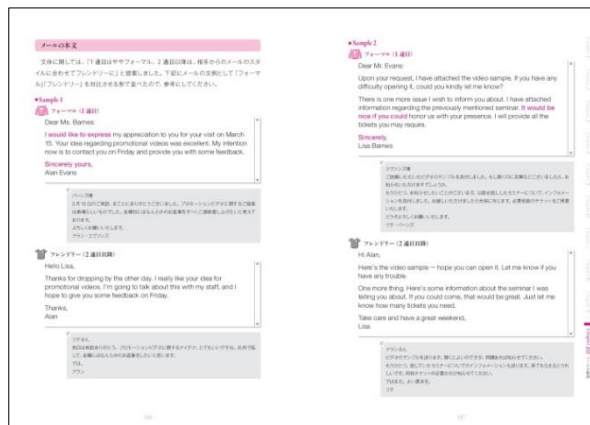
メールの本文

文体に関しては、「1 通目はややフォーマル、2 通目以降は、相手からのメールのスタイルに合わせて『フレンドリー』に」と提案しました。下記にメールの文例として「フォーマル」「フレンドリー」を対比させる形で並べたので、参考にしてください。

●Sample 1

フォーマル（1 通目）

Dear Ms. Barnes:

I would like to express my appreciation to you for your visit on March 15. Your idea regarding promotional videos was excellent. My intention now is to contact you on Friday and provide you with some feedback.

Sincerely yours,
Alan Evans

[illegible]

フレンドリー（2 通目以降）

Hello Lisa,

Thanks for dropping by the other day. I really like your idea for promotional videos. I'm going to talk about this with my staff, and I hope to give you some feedback on Friday.

Thanks,
Alan

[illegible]

●Sample 2

フォーマル（1 通目）

Dear Mr. Evans:

Upon your request, I have attached the video sample. If you have any difficulty opening it, could you kindly let me know?

There is one more issue I wish to inform you about. I have attached information regarding the previously mentioned seminar. It would be nice if you could honor us with your presence. I will provide all the tickets you may require.

Sincerely,
Lisa Barnes

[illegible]

フレンドリー（2 通目以降）

Hi Alan,

Here's the video sample — hope you can open it. Let me know if you have any trouble.

One more thing. Here's some information about the seminar I was telling you about. If you could come, that would be great. Just let me know how many tickets you need.

Take care and have a great weekend,
Lisa

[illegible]